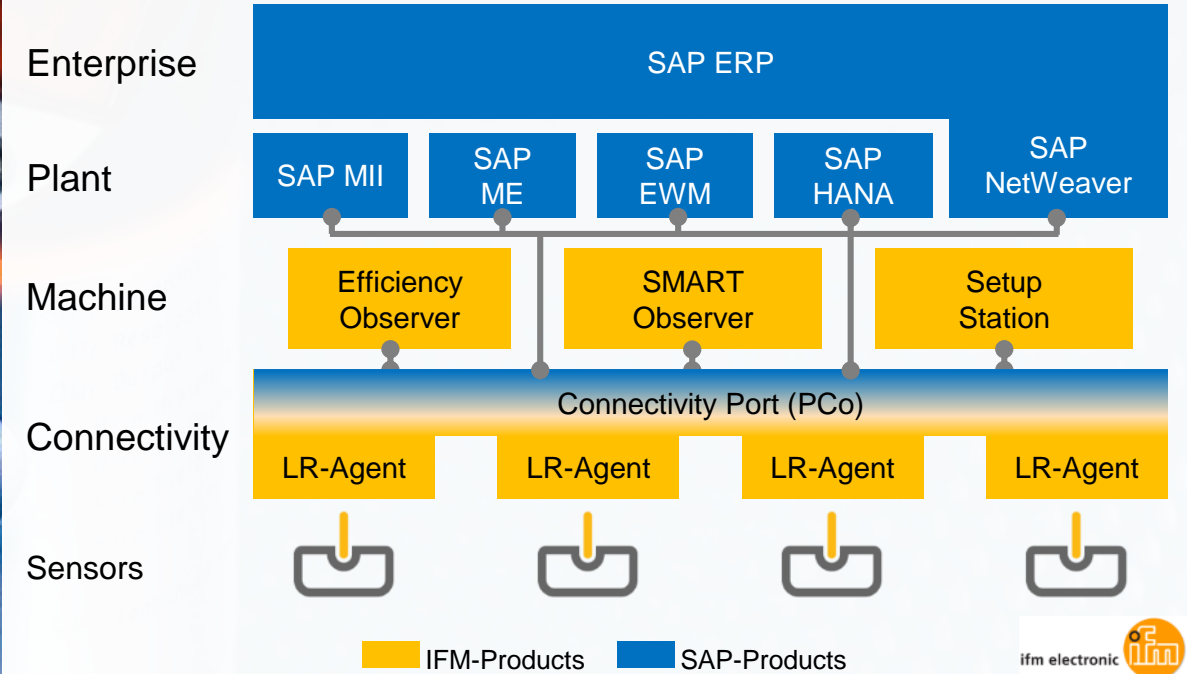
Enterprise

SAP ERP

Plant

SAP MII

SAP ME

SAP EWM

SAP HANA

SAP NetWeaver

Machine

Efficiency Observer

SMART Observer

Setup Station

Connectivity

Connectivity Port (PCo)

LR-Agent

LR-Agent

LR-Agent

LR-Agent

Sensors

IFM-Products

SAP-Products

ifm electronic

ifm